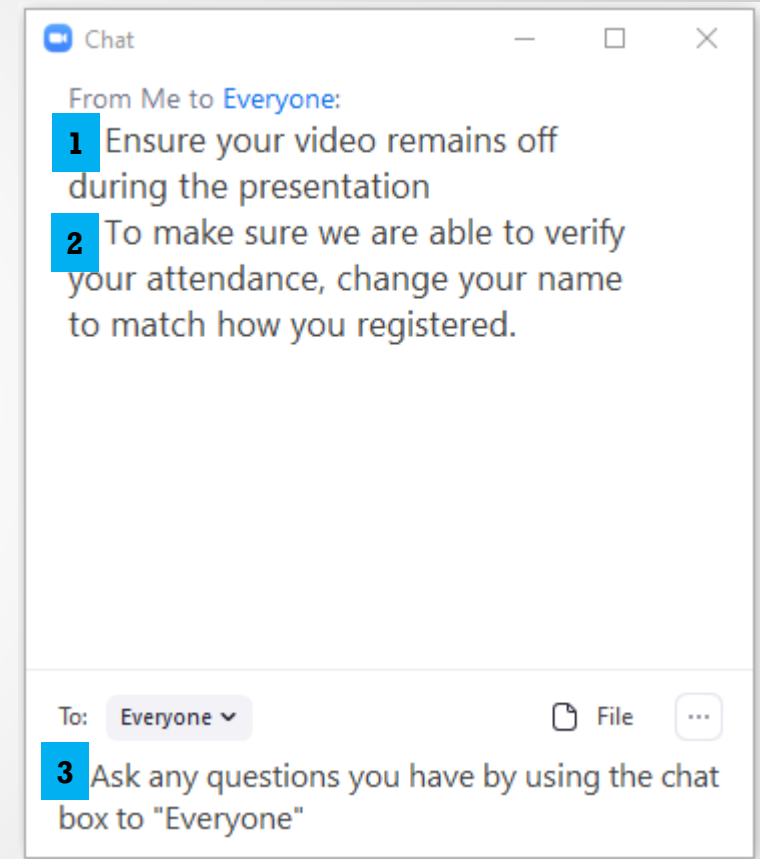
Chat

From Me to Everyone:

1 Ensure your video remains off during the presentation

2 To make sure we are able to verify your attendance, change your name to match how you registered.

To: Everyone

File

···

3 Ask any questions you have by using the chat box to "Everyone"